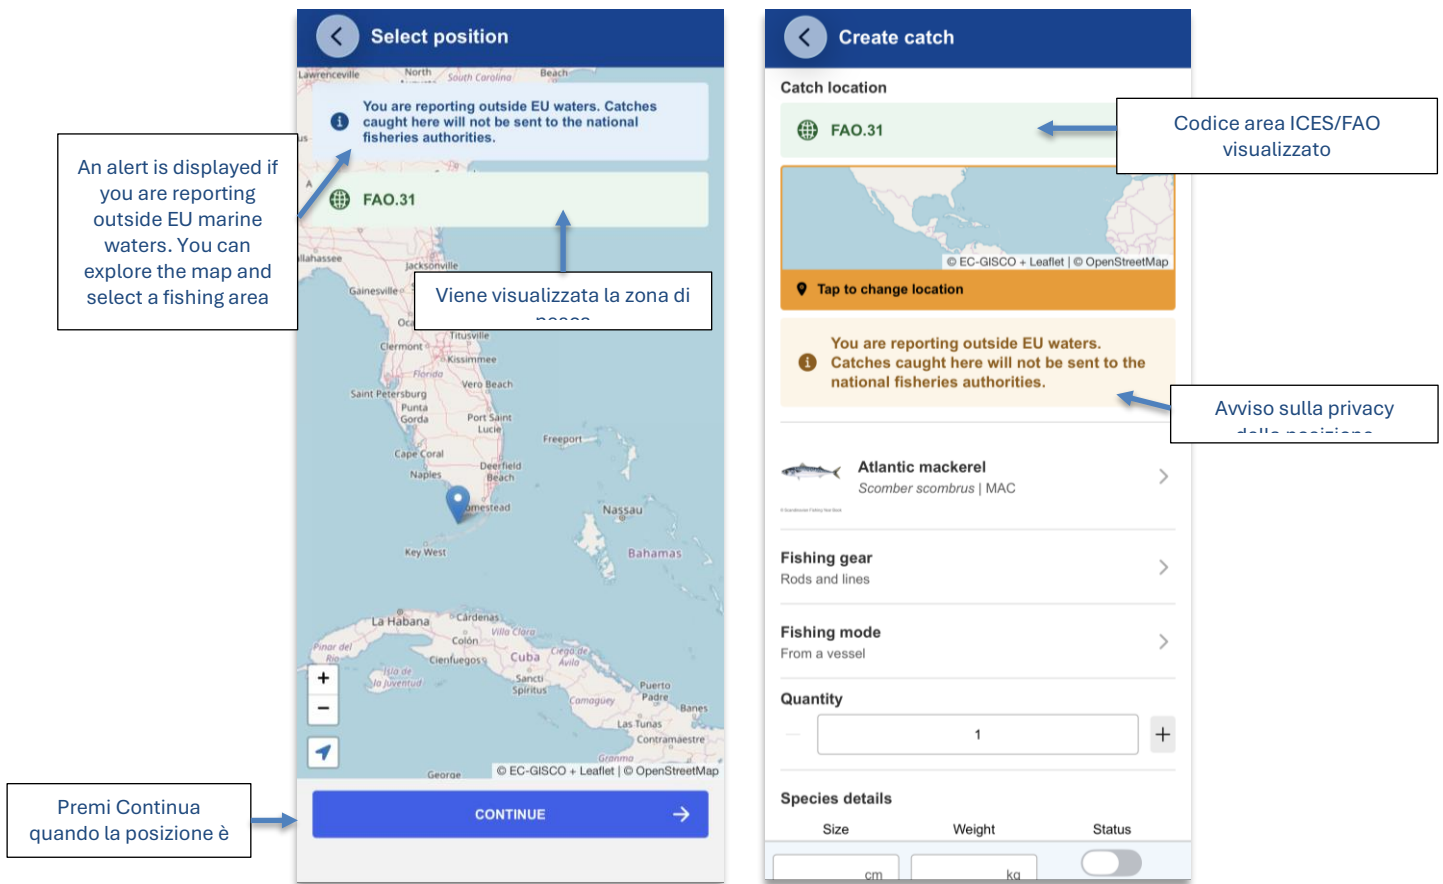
Select position

You are reporting outside EU waters. Catches caught here will not be sent to the national fisheries authorities.

FAO.31

An alert is displayed if you are reporting outside EU marine waters. You can explore the map and select a fishing area

Viene visualizzata la zona di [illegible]

Lawrenceville North South Carolina Beach Jacksonville Gainesville Titusville Clermont Kissimmee Florida Vero Beach Saint Petersburg Punta Gorda Port Saint Lucie Freeport Cape Coral Deerfield Beach Naples Homestead Nassau Key West Bahamas La Habana Cardenas Villa Clara Pinar del Rio Colón Cienfuegos Cuba Ciego de Avila Isla de la Juventud Sancti Spíritus Camagüey Puerto Padre Banes Las Tunas Contramaestre Granma George

+
−

© EC-GISCO + Leaflet | © OpenStreetMap

Premi Continua quando la posizione è

CONTINUE

Create catch

Catch location

FAO.31

Codice area ICES/FAO visualizzato

© EC-GISCO + Leaflet | © OpenStreetMap

Tap to change location

You are reporting outside EU waters. Catches caught here will not be sent to the national fisheries authorities.

Avviso sulla privacy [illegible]

Atlantic mackerel
Scomber scombrus | MAC

Fishing gear
Rods and lines

Fishing mode
From a vessel

Quantity
1
+

Species details
Size Weight Status
cm kg